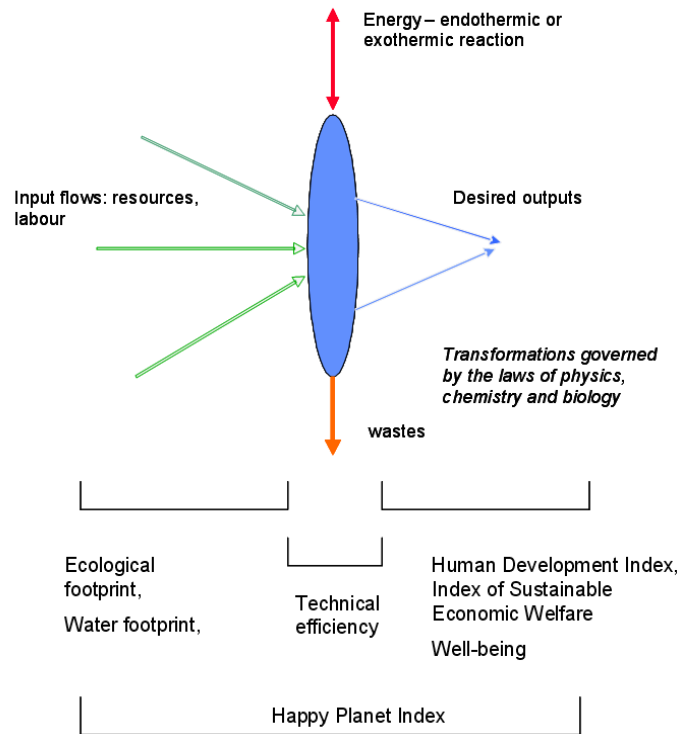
Energy – endothermic or exothermic reaction

Input flows: resources, labour

Desired outputs

Transformations governed by the laws of physics, chemistry and biology

wastes

Ecological footprint,

Water footprint,

Technical efficiency

Human Development Index, Index of Sustainable Economic Welfare

Well-being

Happy Planet Index